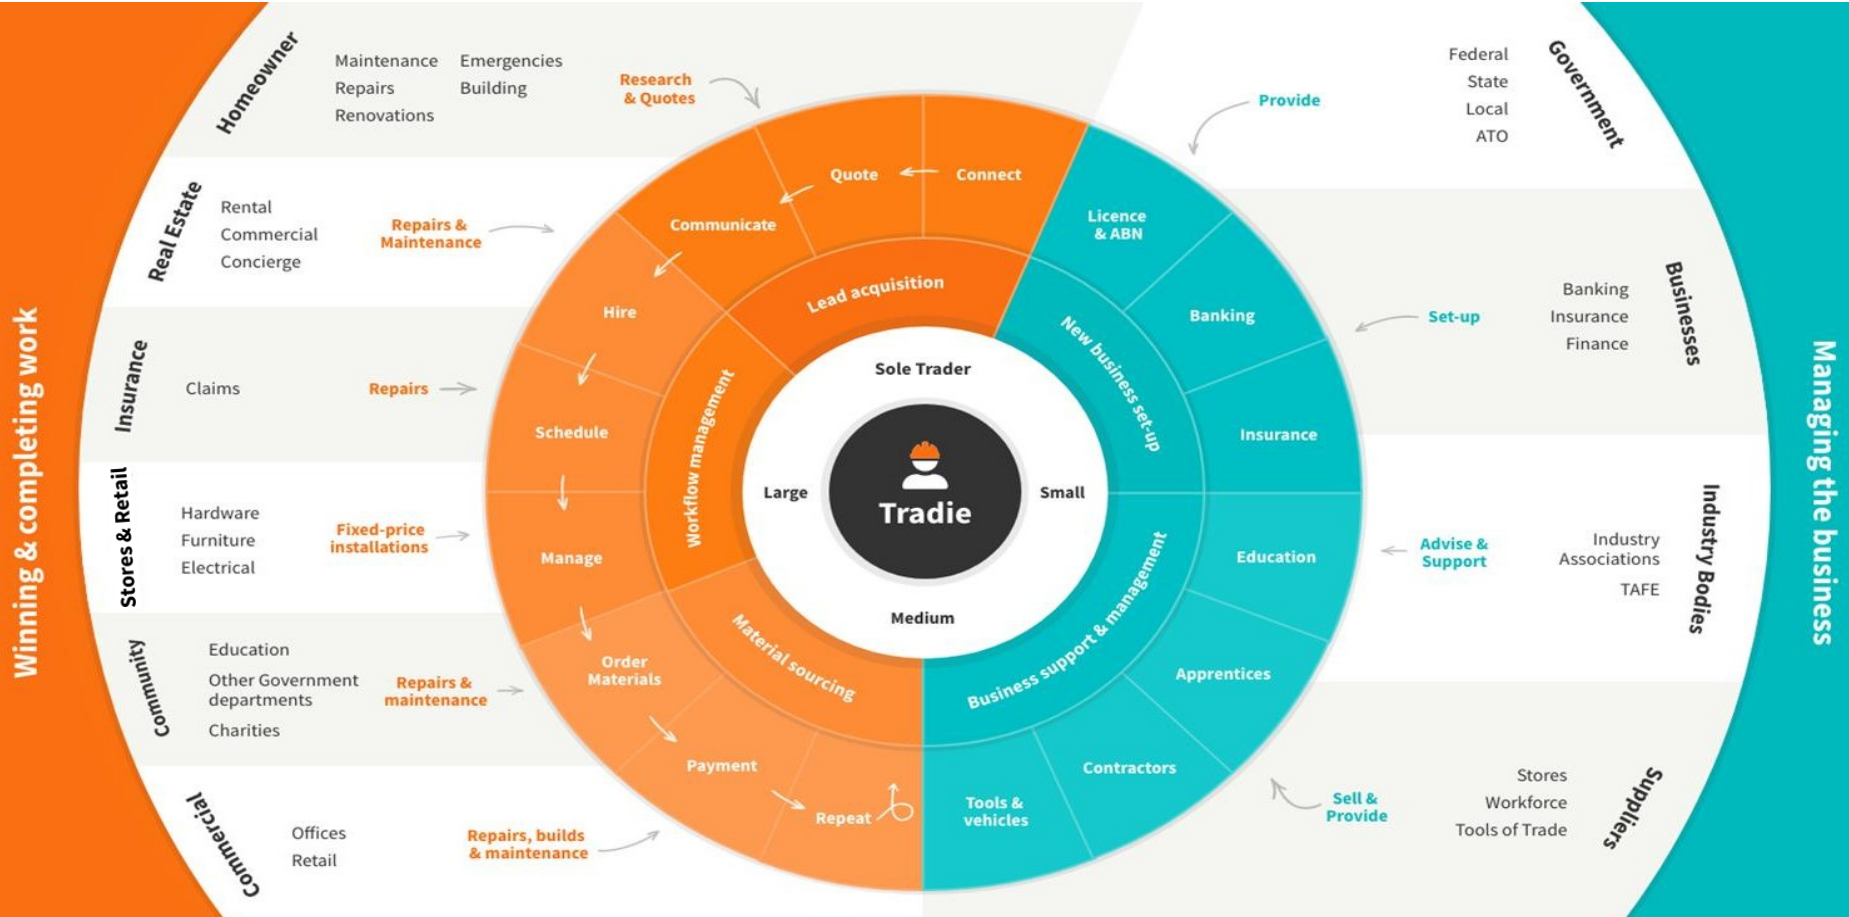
Winning & completing work

Homeowner
Maintenance
Repairs
Renovations
Emergencies
Building
Research & Quotes

Real Estate
Rental
Commercial
Concierge
Repairs & Maintenance

Insurance
Claims
Repairs

Stores & Retail
Hardware
Furniture
Electrical
Fixed-price installations

Community
Education
Other Government departments
Charities
Repairs & maintenance

Commercial
Offices
Retail
Repairs, builds & maintenance

Connect
Quote
Communicate
Hire
Schedule
Manage
Order Materials
Payment
Repeat

Lead acquisition
Workflow management
Material sourcing

Sole Trader
Large
Small
Medium
Tradie

New business set-up
Business support & management

Licence & ABN
Banking
Insurance
Education
Apprentices
Contractors
Tools & vehicles

Managing the business

Government
Federal
State
Local
ATO
Provide

Businesses
Banking
Insurance
Finance
Set-up

Industry Bodies
Industry Associations
TAFE
Advise & Support

Suppliers
Stores
Workforce
Tools of Trade
Sell & Provide